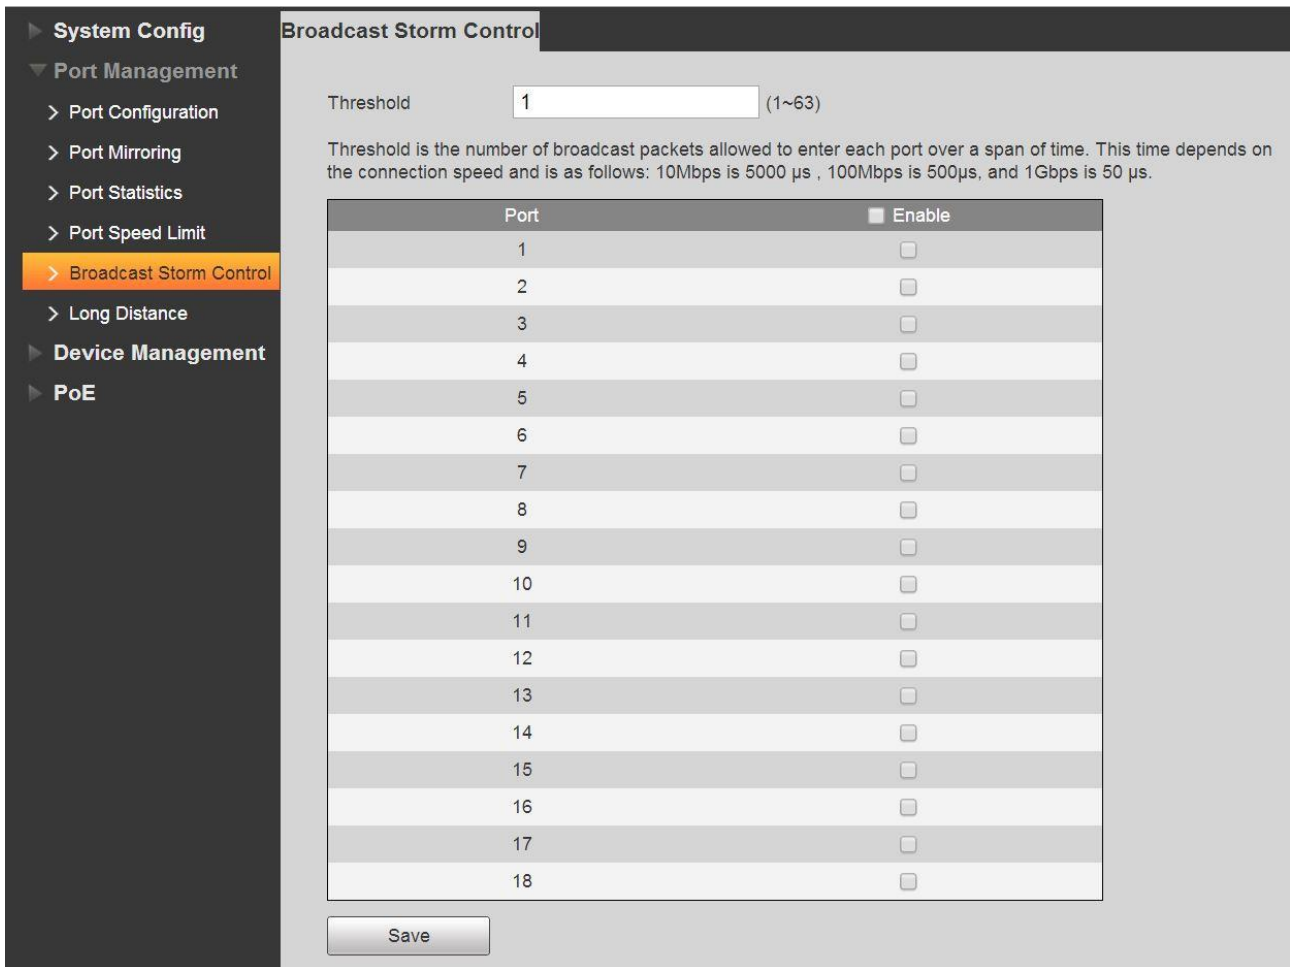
System Config
Port Management
> Port Configuration
> Port Mirroring
> Port Statistics
> Port Speed Limit
> Broadcast Storm Control
> Long Distance
Device Management
PoE

Broadcast Storm Control

Threshold 1 (1~63)

Threshold is the number of broadcast packets allowed to enter each port over a span of time. This time depends on the connection speed and is as follows: 10Mbps is 5000 μs , 100Mbps is 500μs, and 1Gbps is 50 μs.

| Port | Enable |
|---|---|
| 1 | |
| 2 | |
| 3 | |
| 4 | |
| 5 | |
| 6 | |
| 7 | |
| 8 | |
| 9 | |
| 10 | |
| 11 | |
| 12 | |
| 13 | |
| 14 | |
| 15 | |
| 16 | |
| 17 | |
| 18 | |

Save